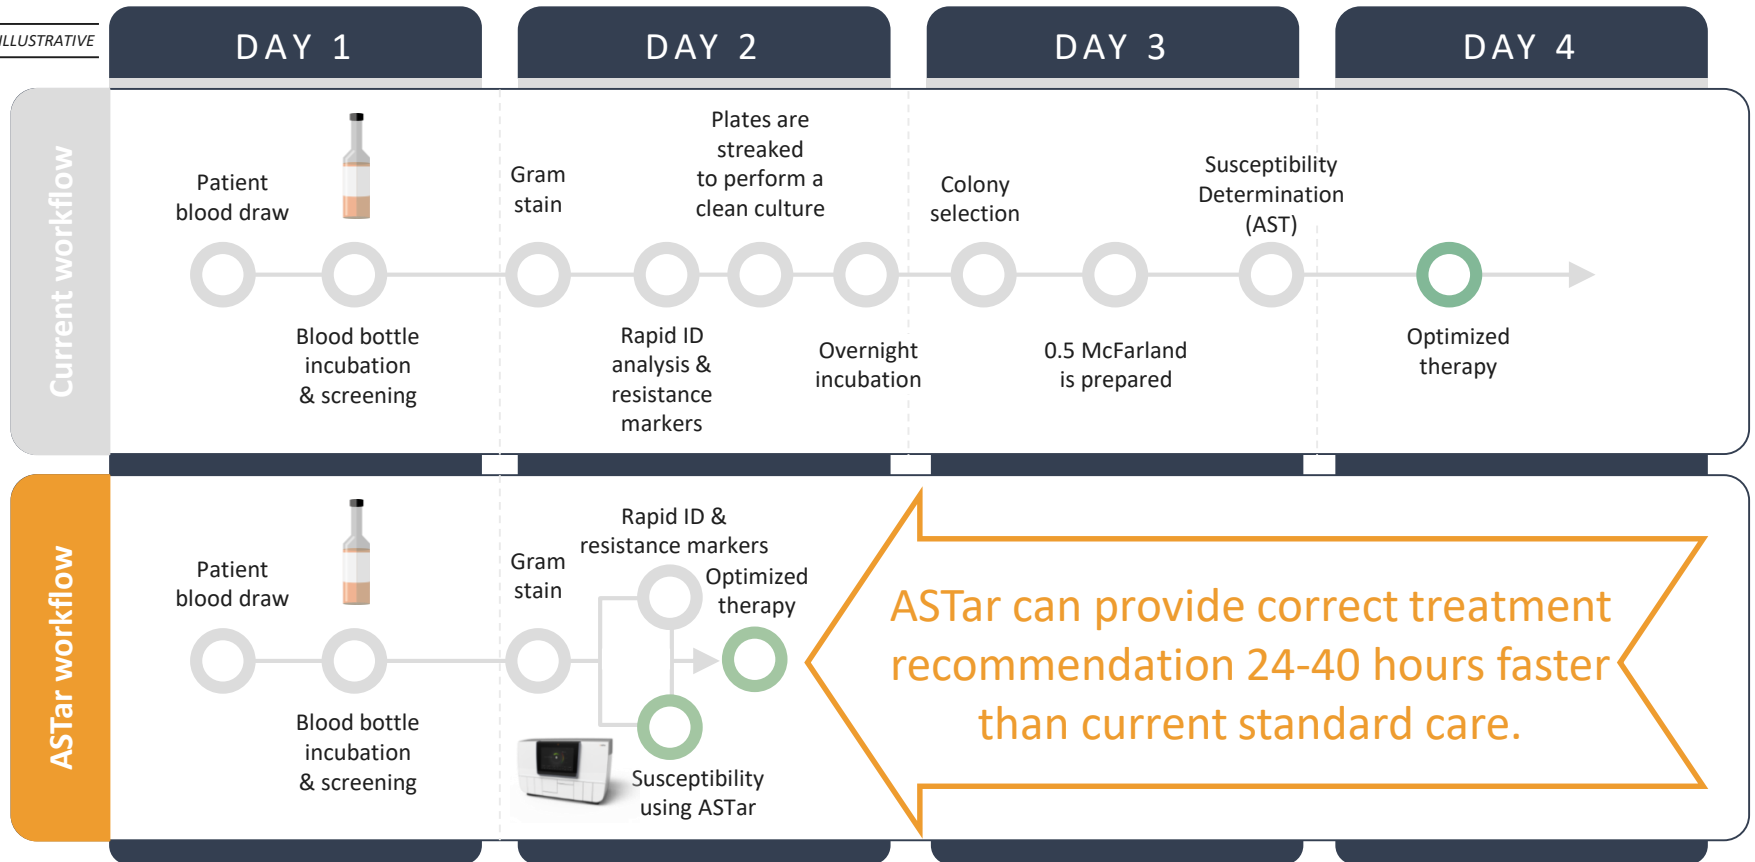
ILLUSTRATIVE

DAY 1

DAY 2

DAY 3

DAY 4

Current workflow

Patient blood draw

Blood bottle incubation & screening

Gram stain

Rapid ID analysis & resistance markers

Plates are streaked to perform a clean culture

Overnight incubation

Colony selection

0.5 McFarland is prepared

Susceptibility Determination (AST)

Optimized therapy

ASTar workflow

Patient blood draw

Blood bottle incubation & screening

Gram stain

Rapid ID & resistance markers

Optimized therapy

Susceptibility using ASTar

ASTar can provide correct treatment recommendation 24-40 hours faster than current standard care.